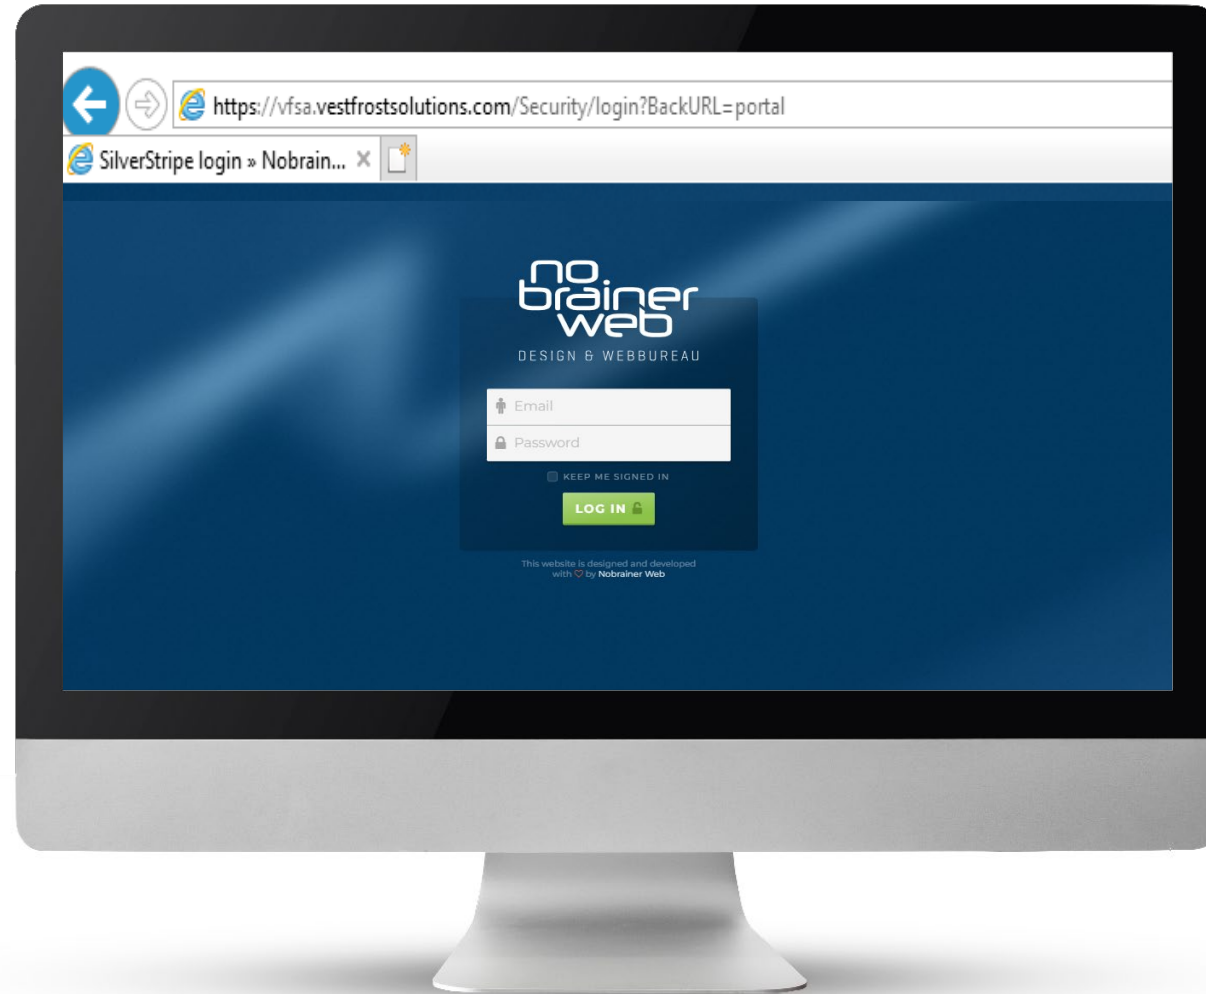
https://vfsa.vestfrostsolutions.com/Security/login?BackURL=portal

SilverStripe login » Nobrain... ×

no brainer web

DESIGN & WEBBUREAU

Email

Password

KEEP ME SIGNED IN

LOG IN

This website is designed and developed with ♡ by Nobrainer Web